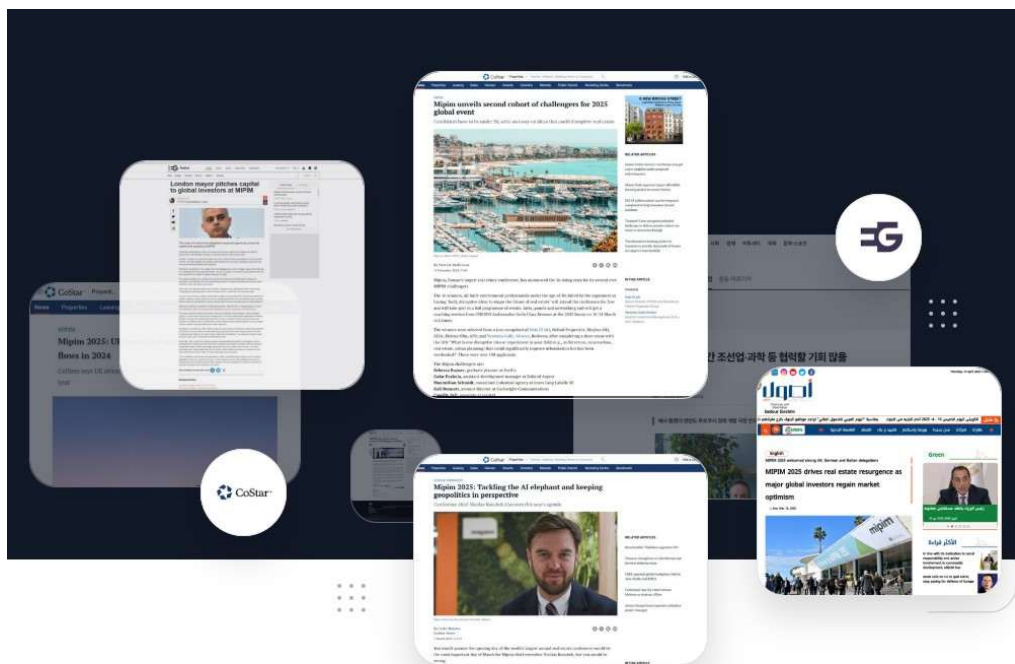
CoStar

Mipim unveils second cohort of challengers for 2025 global event

London mayor pitches capital to global investors at MIPIM

CoStar

Mipim 2025: U

flows in 2024

간 조선업·과학 등 협력할 기회 많을

أصول

MIPIM 2025 drives real estate resurgence as major global investors regain market optimism

Green

mipim

CoStar

Mipim 2025: Tackling the AI elephant and keeping geopolitics in perspective